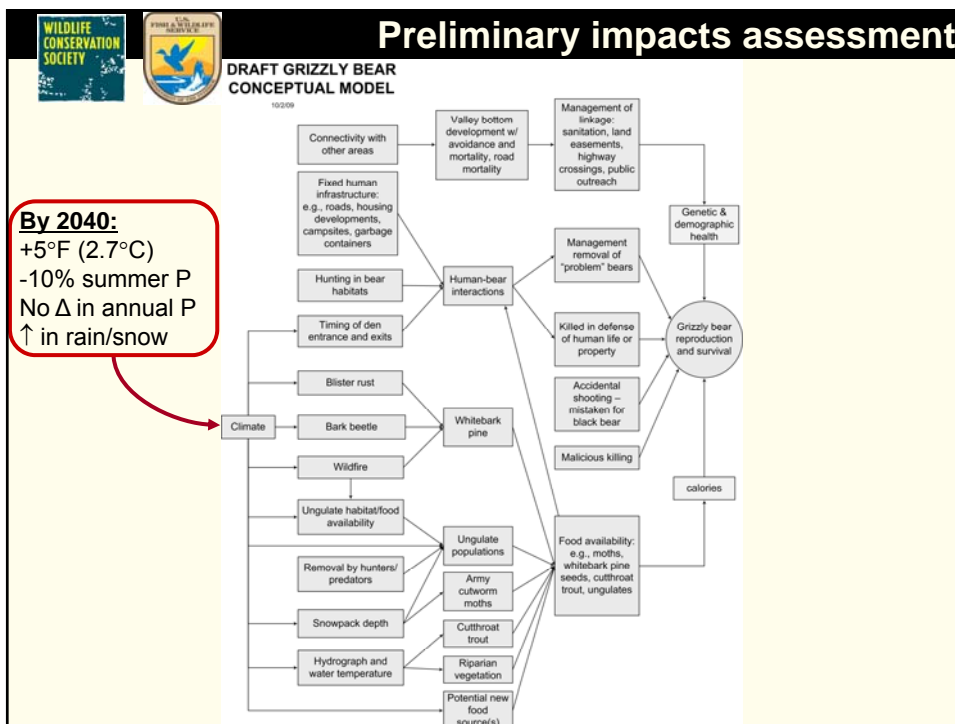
WILDLIFE CONSERVATION SOCIETY

U.S. FISH & WILDLIFE SERVICE

Preliminary impacts assessment

DRAFT GRIZZLY BEAR CONCEPTUAL MODEL

10/2/09

By 2040:
+5°F (2.7°C)
-10% summer P
No Δ in annual P
↑ in rain/snow

Connectivity with other areas

Valley bottom development w/ avoidance and mortality, road mortality

Management of linkage: sanitation, land easements, highway crossings, public outreach

Fixed human infrastructure: e.g., roads, housing developments, campsites, garbage containers

Genetic & demographic health

Management removal of "problem" bears

Hunting in bear habitats

Human-bear interactions

Timing of den entrance and exits

Killed in defense of human life or property

Grizzly bear reproduction and survival

Accidental shooting – mistaken for black bear

Blister rust

Climate

Bark beetle

Whitebark pine

Malicious killing

Wildfire

calories

Ungulate habitat/food availability

Ungulate populations

Food availability: e.g., moths, whitebark pine seeds, cutthroat trout, ungulates

Removal by hunters/ predators

Army cutworm moths

Snowpack depth

Cutthroat trout

Hydrograph and water temperature

Riparian vegetation

Potential new food source(s)